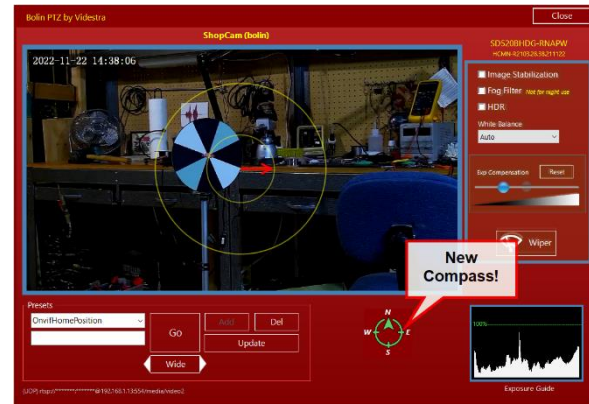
Bolin PTZ by Vidrestra

Close

ShopCam (bolin)

SD5208HDG-RNAPW
=CMN-9210528382211122

2022-11-22 14:38:06

Image Stabilization

Fog Filter Not for night use

HDR

White Balance

Auto

Exp Compensation

Reset

Wiper

New Compass!

Presets

OnvifHomePosition

Go

Add

Del

Update

Wide

N

W

E

S

100%

Exposure Guide

(UDP) rtsp://********:*******@192.168.1.135:554/media/video2